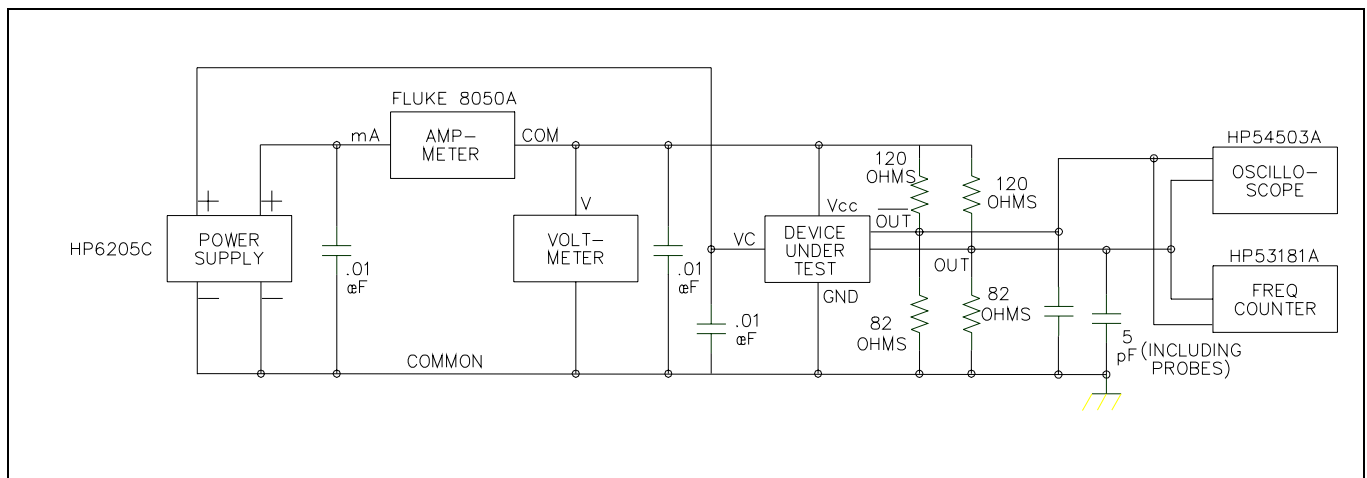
FLUKE 8050A

mA

AMP-METER

COM

+

+

HP6205C

POWER SUPPLY

.01 œF

V

VOLT-METER

.01 œF

.01 œF

COMMON

VC

DEVICE UNDER TEST

Vcc

GND

120 OHMS

$\overline{OUT}$

120 OHMS

OUT

82 OHMS

82 OHMS

5 pF (INCLUDING PROBES)

HP54503A

OSCILLO-SCOPE

HP53181A

FREQ COUNTER